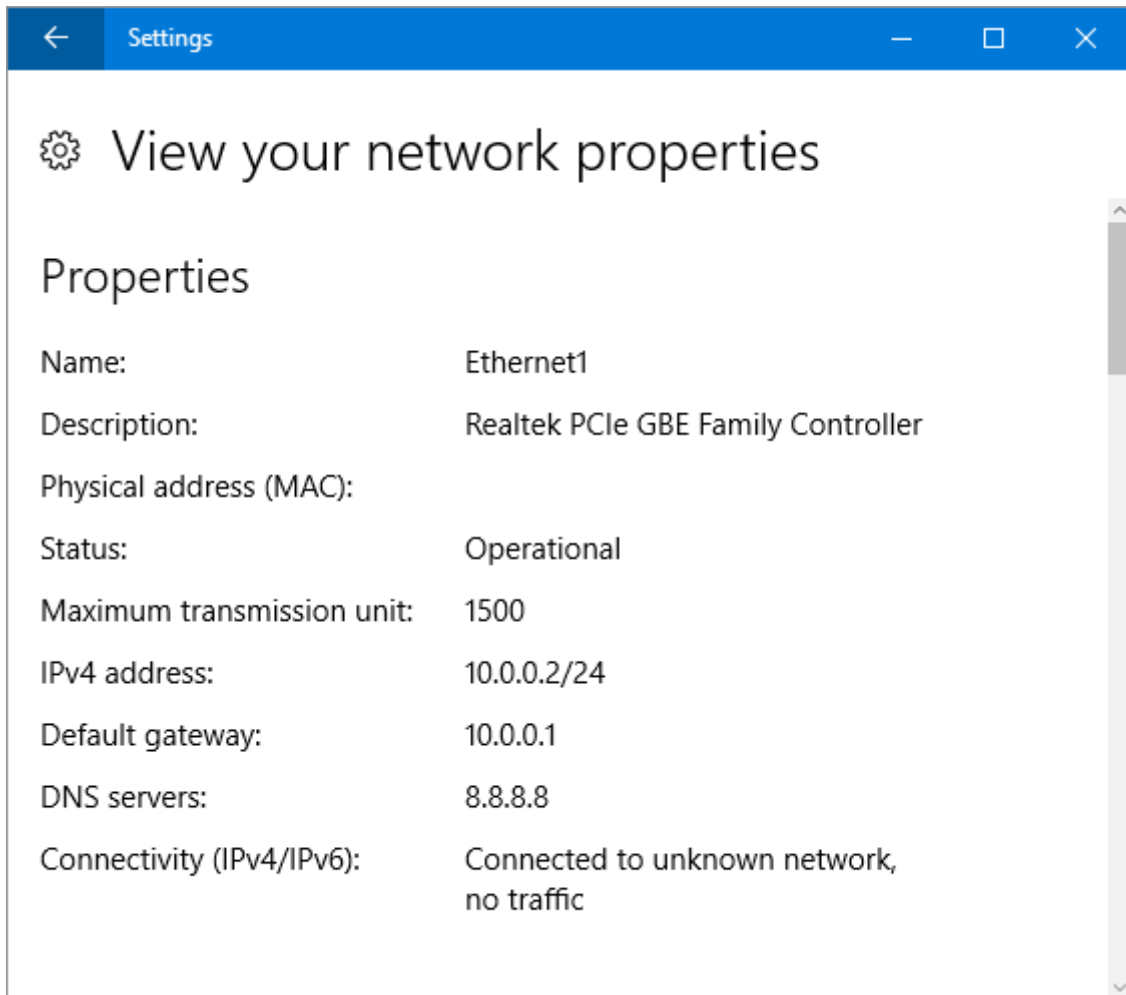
Settings

View your network properties

Properties

| | |
|---|---|
| Name: | Ethernet1 |
| Description: | Realtek PCIe GBE Family Controller |
| Physical address (MAC): | |
| Status: | Operational |
| Maximum transmission unit: | 1500 |
| IPv4 address: | 10.0.0.2/24 |
| Default gateway: | 10.0.0.1 |
| DNS servers: | 8.8.8.8 |
| Connectivity (IPv4/IPv6): | Connected to unknown network, no traffic |